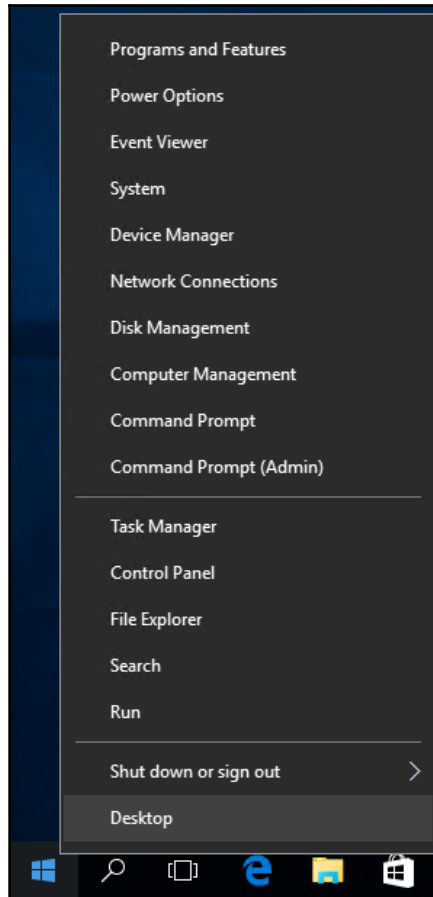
Programs and Features
Power Options
Event Viewer
System
Device Manager
Network Connections
Disk Management
Computer Management
Command Prompt
Command Prompt (Admin)

Task Manager
Control Panel
File Explorer
Search
Run

Shut down or sign out
Desktop